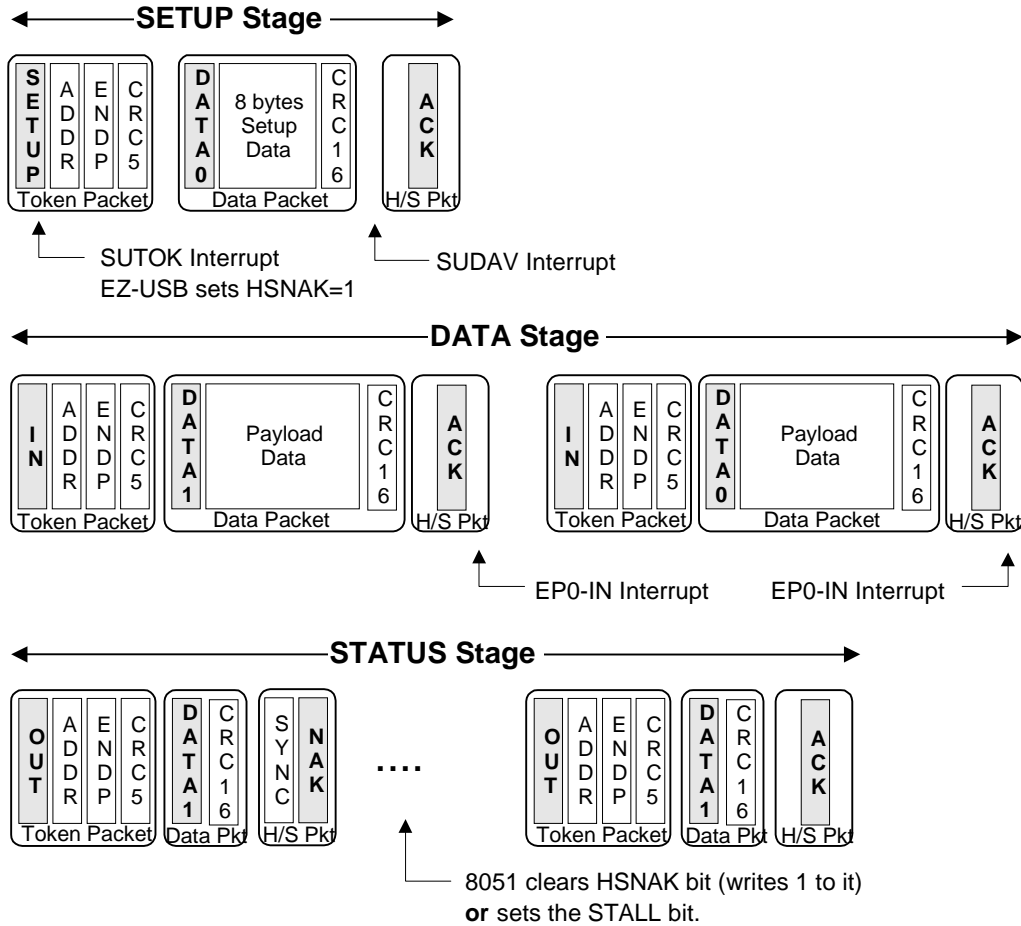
SETUP Stage

SETUP ADDR ENDP CRC5
Token Packet

DATA0 8 bytes Setup Data CRC16
Data Packet

ACK
H/S Pkt

SUTOK Interrupt
EZ-USB sets HSNAK=1

SUDAV Interrupt

DATA Stage

IN ADDR ENDP CRC5
Token Packet

DATA1 Payload Data CRC16
Data Packet

ACK
H/S Pkt

IN ADDR ENDP CRC5
Token Packet

DATA0 Payload Data CRC16
Data Packet

ACK
H/S Pkt

EP0-IN Interrupt

EP0-IN Interrupt

STATUS Stage

OUT ADDR ENDP CRC5
Token Packet

DATA1 CRC16
Data Pkt

SYNC NAK
H/S Pkt

....

OUT ADDR ENDP CRC5
Token Packet

DATA1 CRC16
Data Pkt

ACK
H/S Pkt

8051 clears HSNAK bit (writes 1 to it)
**or** sets the STALL bit.